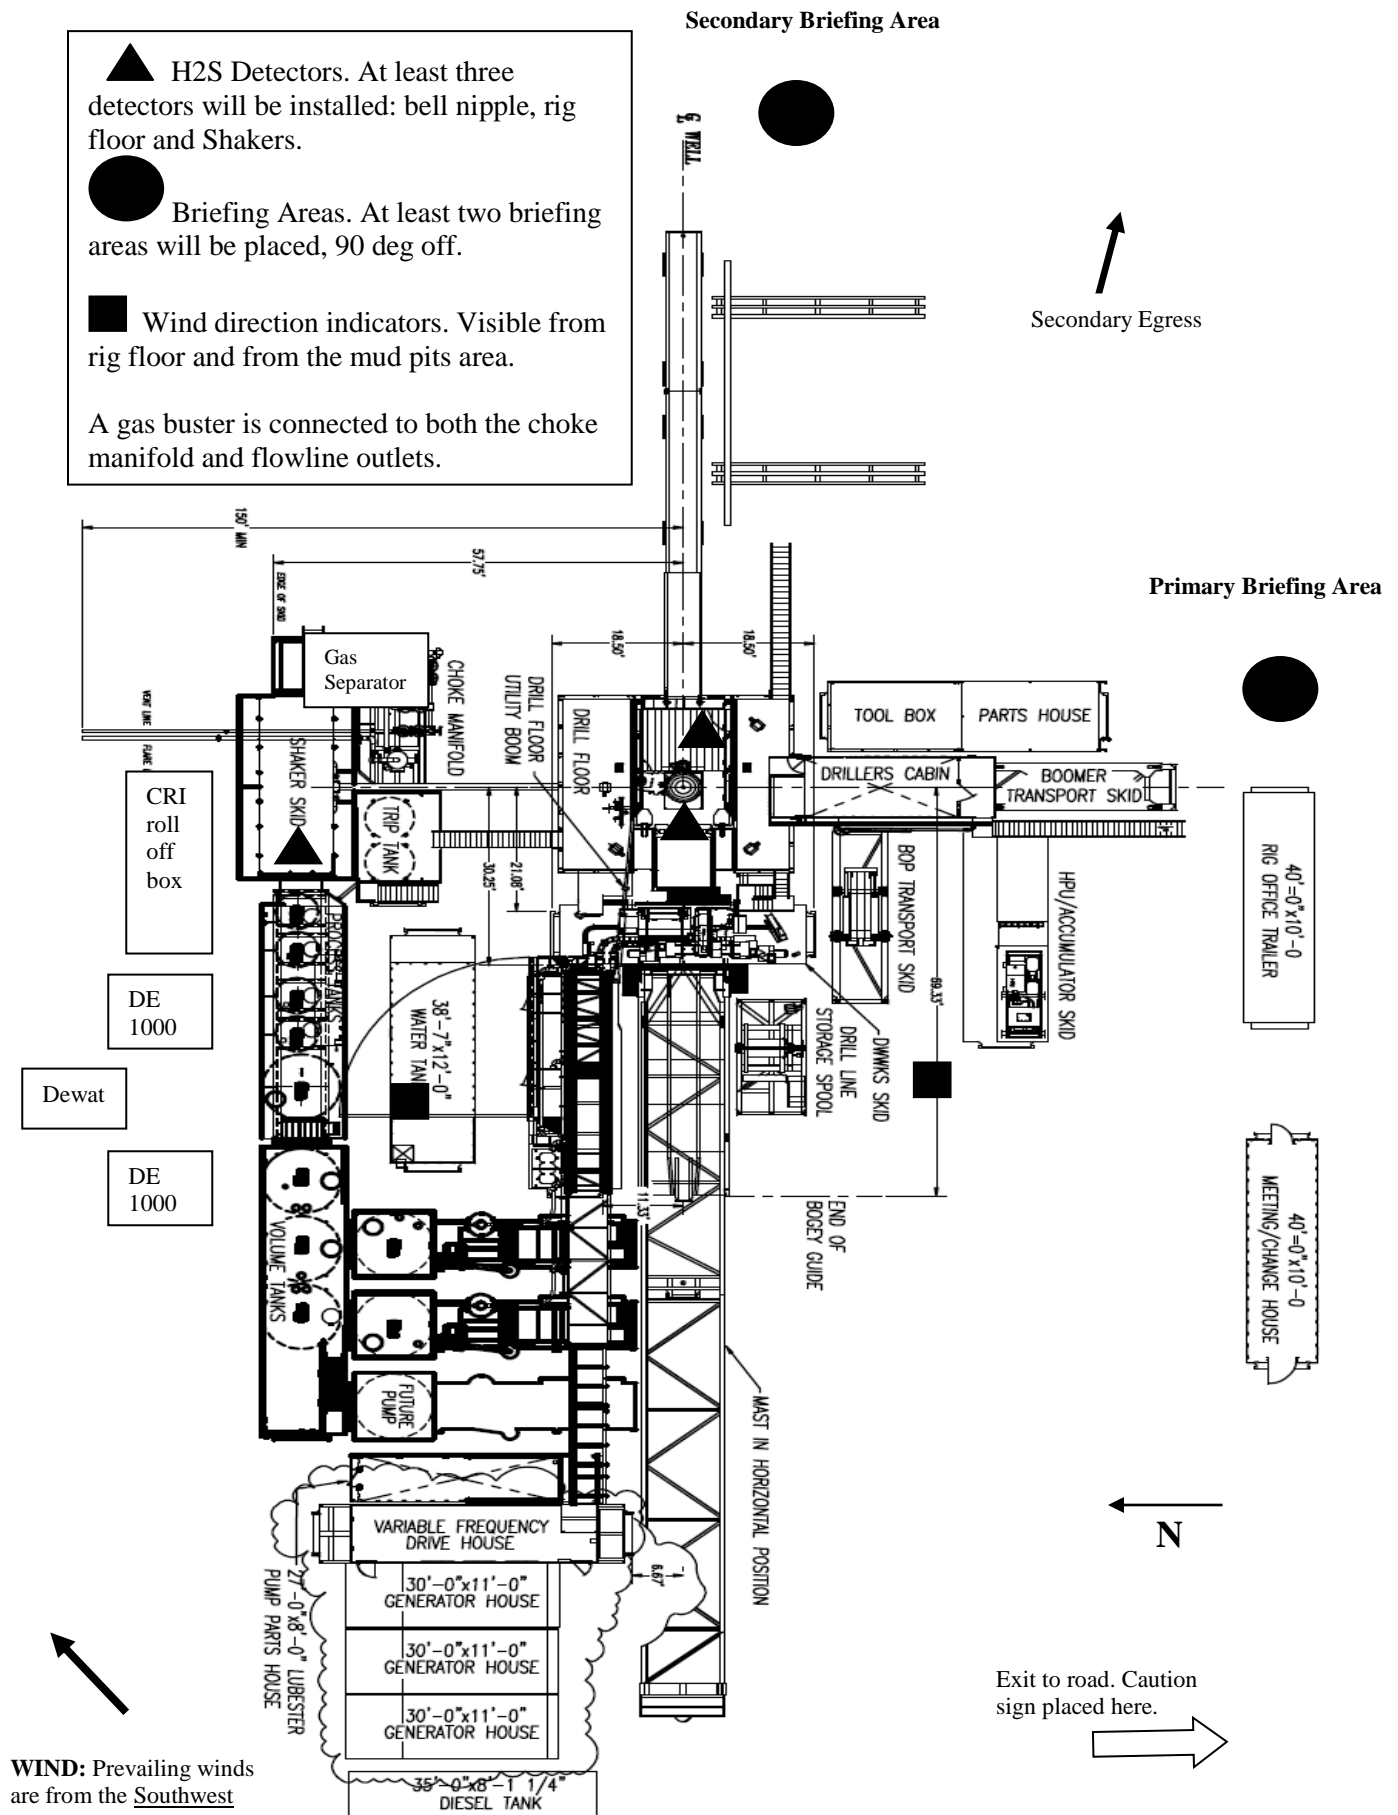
Secondary Briefing Area

H2S Detectors. At least three detectors will be installed: bell nipple, rig floor and Shakers.

Briefing Areas. At least two briefing areas will be placed, 90 deg off.

Wind direction indicators. Visible from rig floor and from the mud pits area.

A gas buster is connected to both the choke manifold and flowline outlets.

℄ WELL

Secondary Egress

Primary Briefing Area

150' MIN

57.75'

EDGE OF SKID

18.50'

18.50'

Gas Separator

CHOKE MANIFOLD

DRILL FLOOR UTILITY BOOM

DRILL FLOOR

TOOL BOX

PARTS HOUSE

VENT LINE

FLARE

SHAKER SKID

TRIP TANK

DRILLERS CABIN

BOOMER TRANSPORT SKID

CRI roll off box

30.25'

21.08'

BOP TRANSPORT SKID

HPU/ACCUMULATOR SKID

40'-0"x10'-0 RIG OFFICE TRAILER

PROCESS TANKS

38'-7"x12'-0" WATER TANK

DE 1000

Dewat

DE 1000

DRILL LINE STORAGE SPOOL

DWKS SKID

69.33'

11.33'

END OF BOGEY GUIDE

40'-0"x10'-0 MEETING/CHANGE HOUSE

VOLUME TANKS

FUTURE PUMP

MAST IN HORIZONTAL POSITION

N

VARIABLE FREQUENCY DRIVE HOUSE

6.67'

27'-0"x8'-0" LUBESTER PUMP PARTS HOUSE

30'-0"x11'-0" GENERATOR HOUSE

30'-0"x11'-0" GENERATOR HOUSE

30'-0"x11'-0" GENERATOR HOUSE

35'-0"x8'-1 1/4" DIESEL TANK

Exit to road. Caution sign placed here.

WIND: Prevailing winds are from the Southwest